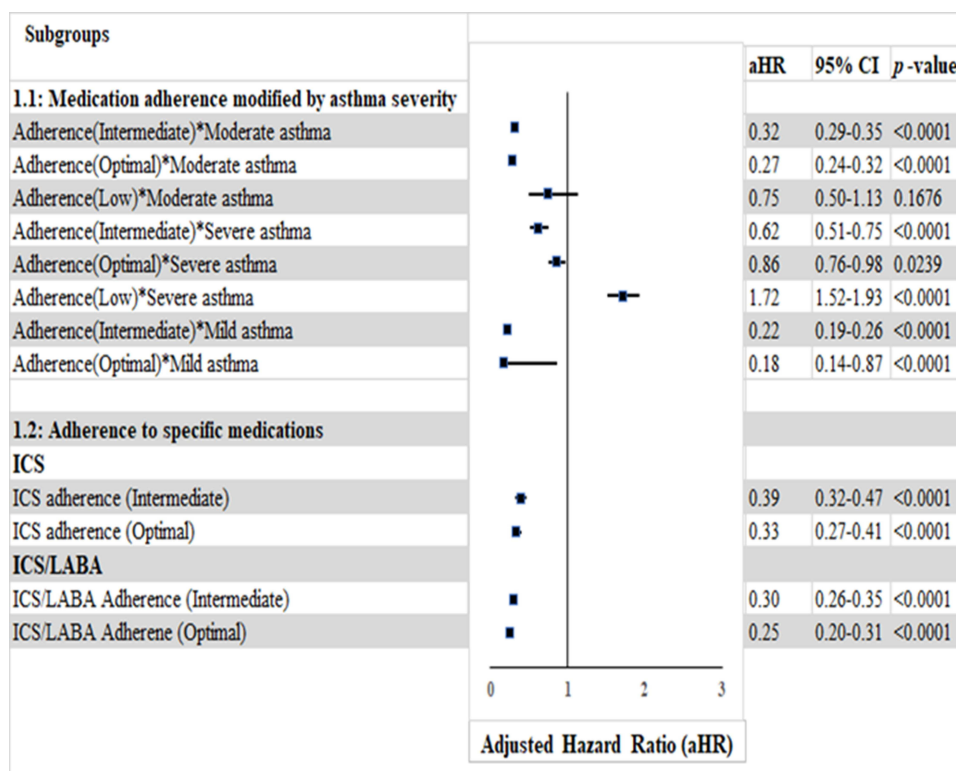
| Subgroups | aHR | 95% CI | *p* -value |
|---|---|---|---|
| **1.1: Medication adherence modified by asthma severity** | | | |
| Adherence(Intermediate)*Moderate asthma | 0.32 | 0.29-0.35 | <0.0001 |
| Adherence(Optimal)*Moderate asthma | 0.27 | 0.24-0.32 | <0.0001 |
| Adherence(Low)*Moderate asthma | 0.75 | 0.50-1.13 | 0.1676 |
| Adherence(Intermediate)*Severe asthma | 0.62 | 0.51-0.75 | <0.0001 |
| Adherence(Optimal)*Severe asthma | 0.86 | 0.76-0.98 | 0.0239 |
| Adherence(Low)*Severe asthma | 1.72 | 1.52-1.93 | <0.0001 |
| Adherence(Intermediate)*Mild asthma | 0.22 | 0.19-0.26 | <0.0001 |
| Adherence(Optimal)*Mild asthma | 0.18 | 0.14-0.87 | <0.0001 |
| **1.2: Adherence to specific medications** | | | |
| **ICS** | | | |
| ICS adherence (Intermediate) | 0.39 | 0.32-0.47 | <0.0001 |
| ICS adherence (Optimal) | 0.33 | 0.27-0.41 | <0.0001 |
| **ICS/LABA** | | | |
| ICS/LABA Adherence (Intermediate) | 0.30 | 0.26-0.35 | <0.0001 |
| ICS/LABA Adherene (Optimal) | 0.25 | 0.20-0.31 | <0.0001 |

0 1 2 3

**Adjusted Hazard Ratio (aHR)**